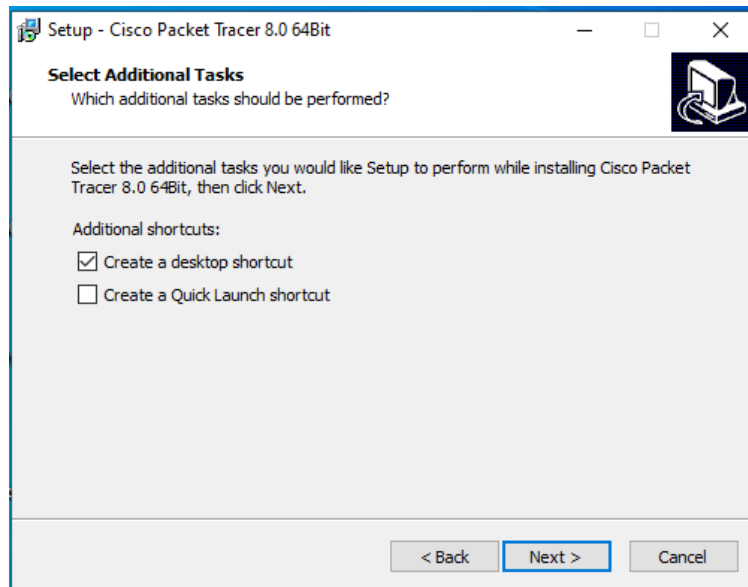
Setup - Cisco Packet Tracer 8.0 64Bit

Select Additional Tasks
Which additional tasks should be performed?

Select the additional tasks you would like Setup to perform while installing Cisco Packet Tracer 8.0 64Bit, then click Next.

Additional shortcuts:

☑ Create a desktop shortcut

☐ Create a Quick Launch shortcut

< Back | Next > | Cancel